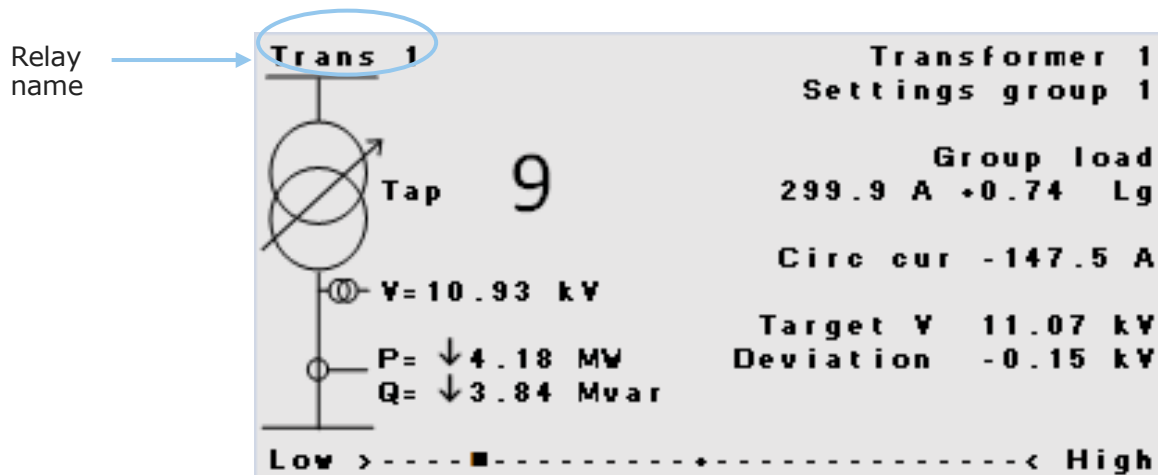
Relay name

Trans 1

Transformer 1
Settings group 1

Tap 9

Group load
299.9 A +0.74 Lg

Circ cur -147.5 A

V=10.93 kV

Target V 11.07 kV
Deviation -0.15 kV

P= ↓4.18 MW
Q= ↓3.84 Mvar

Low >----■---------+-------------< High